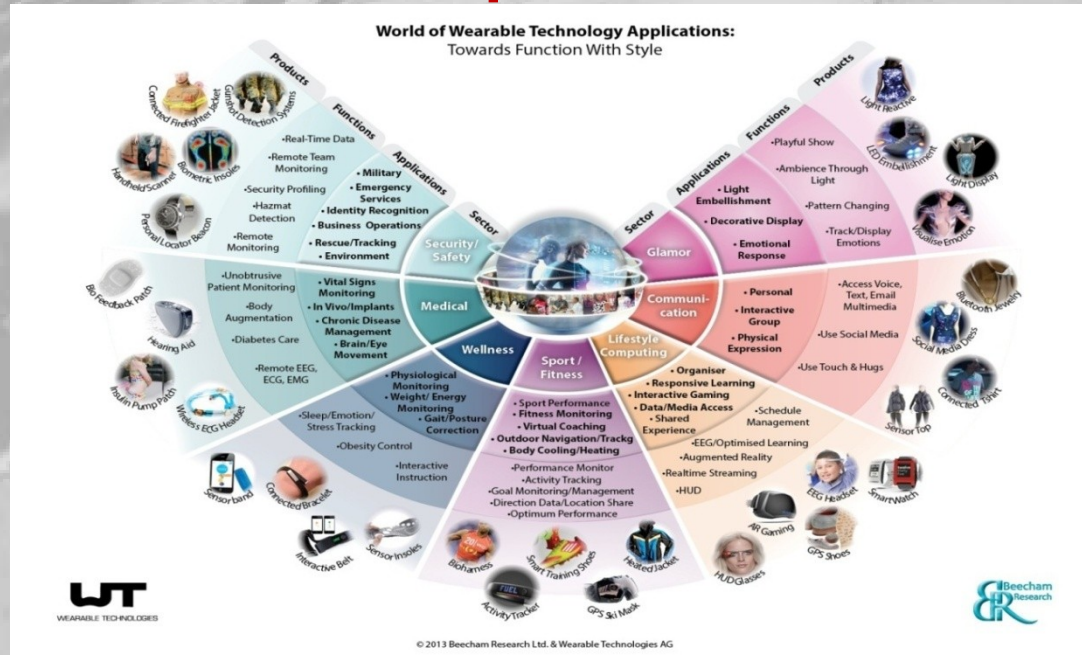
World of Wearable Technology Applications:
Towards Function With Style

Products
Connected Firefighter Jacket
Gunshot Detection Systems
Handheld Scanner
Biometric Insoles
Personal Locator Beacon

Functions
•Real-Time Data
•Remote Team Monitoring
•Security Profiling
•Hazmat Detection
•Remote Monitoring

Applications
• Military
• Emergency Services
• Identity Recognition
• Business Operations
• Rescue/Tracking
• Environment

Sector
Security/ Safety

Products
Light Reactive
LED Embellishment
Light Display
Visualise Emotion

Functions
•Playful Show
•Ambience Through Light
•Pattern Changing
•Track/Display Emotions

Applications
• Light Embellishment
• Decorative Display
• Emotional Response

Sector
Glamor

Medical
Bio Feedback Patch
Hearing Aid
Insulin Pump Patch
Wireless ECG Headset
•Unobtrusive Patient Monitoring
•Body Augmentation
•Diabetes Care
•Remote EEG, ECG, EMG
• Vital Signs Monitoring
• In Vivo/Implants
• Chronic Disease Management
• Brain/Eye Movement

Communi-cation
Bluetooth Jewelry
Social Media Dress
Connected T-Shirt
Sensor Top
•Access Voice, Text, Email Multimedia
•Use Social Media
•Use Touch & Hugs
• Personal
• Interactive Group
• Physical Expression

Wellness
•Sleep/Emotion/ Stress Tracking
•Obesity Control
•Interactive Instruction
• Physiological Monitoring
• Weight/ Energy Monitoring
• Gait/Posture Correction
Sensor band
Connected Bracelet
Interactive Belt
Sensor Insoles

Sport / Fitness
• Sport Performance
• Fitness Monitoring
• Virtual Coaching
• Outdoor Navigation/Trackg
• Body Cooling/Heating
•Performance Monitor
•Activity Tracking
•Goal Monitoring/Management
•Direction Data/Location Share
•Optimum Performance
Bioharness
Smart Training Shoes
Heated Jacket
Activity Tracker
GPS Ski Mask

Lifestyle Computing
• Organiser
• Responsive Learning
• Interactive Gaming
• Data/Media Access
• Shared Experience
•Schedule Management
•EEG/Optimised Learning
•Augmented Reality
•Realtime Streaming
•HUD
EEG Headset
SmartWatch
AR Gaming
GPS Shoes
HUD Glasses

WT
WEARABLE TECHNOLOGIES

Beecham Research

© 2013 Beecham Research Ltd. & Wearable Technologies AG